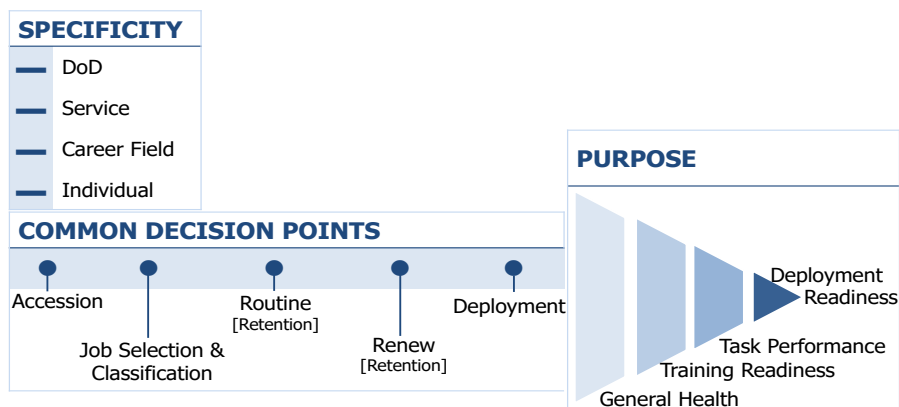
SPECIFICITY

DoD

Service

Career Field

Individual

COMMON DECISION POINTS

Accession

Job Selection & Classification

Routine [Retention]

Renew [Retention]

Deployment

PURPOSE

Deployment Readiness

Task Performance

Training Readiness

General Health